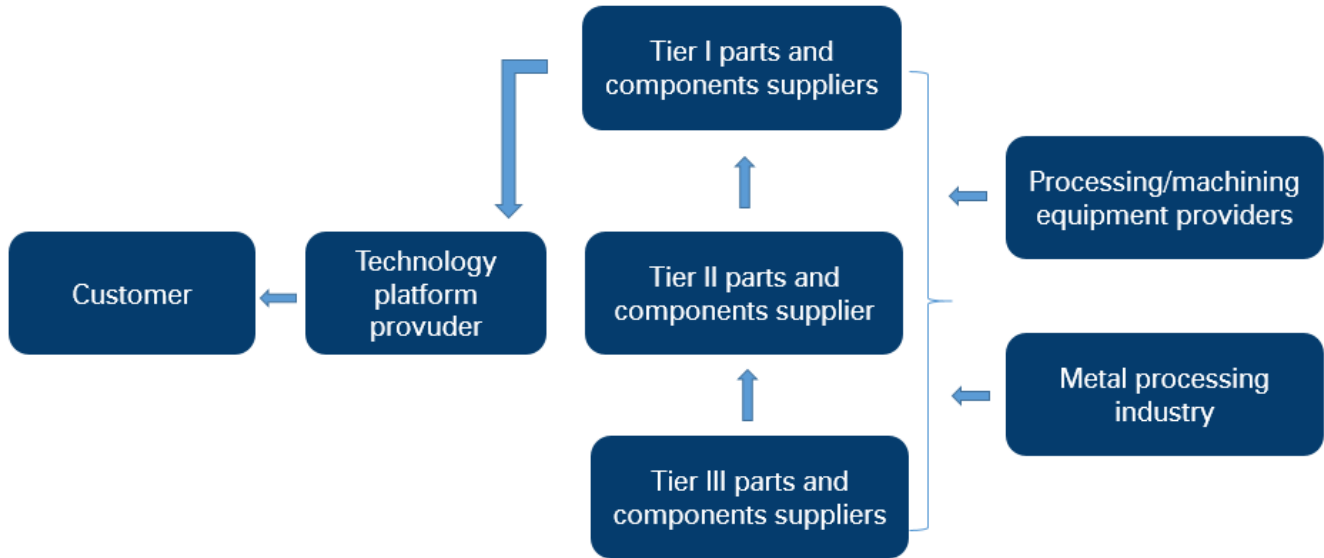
Tier I parts and components suppliers

Customer

Technology platform provuder

Tier II parts and components supplier

Tier III parts and components suppliers

Processing/machining equipment providers

Metal processing industry